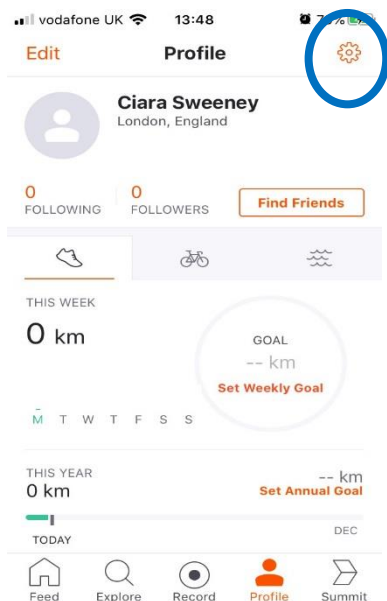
vodafone UK 13:48 7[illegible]%

Edit
Profile

Ciara Sweeney
London, England

0
FOLLOWING
0
FOLLOWERS
Find Friends

THIS WEEK
0 km

GOAL
-- km
Set Weekly Goal

M T W T F S S

THIS YEAR
0 km
-- km
Set Annual Goal

TODAY
DEC

Feed
Explore
Record
Profile
Summit